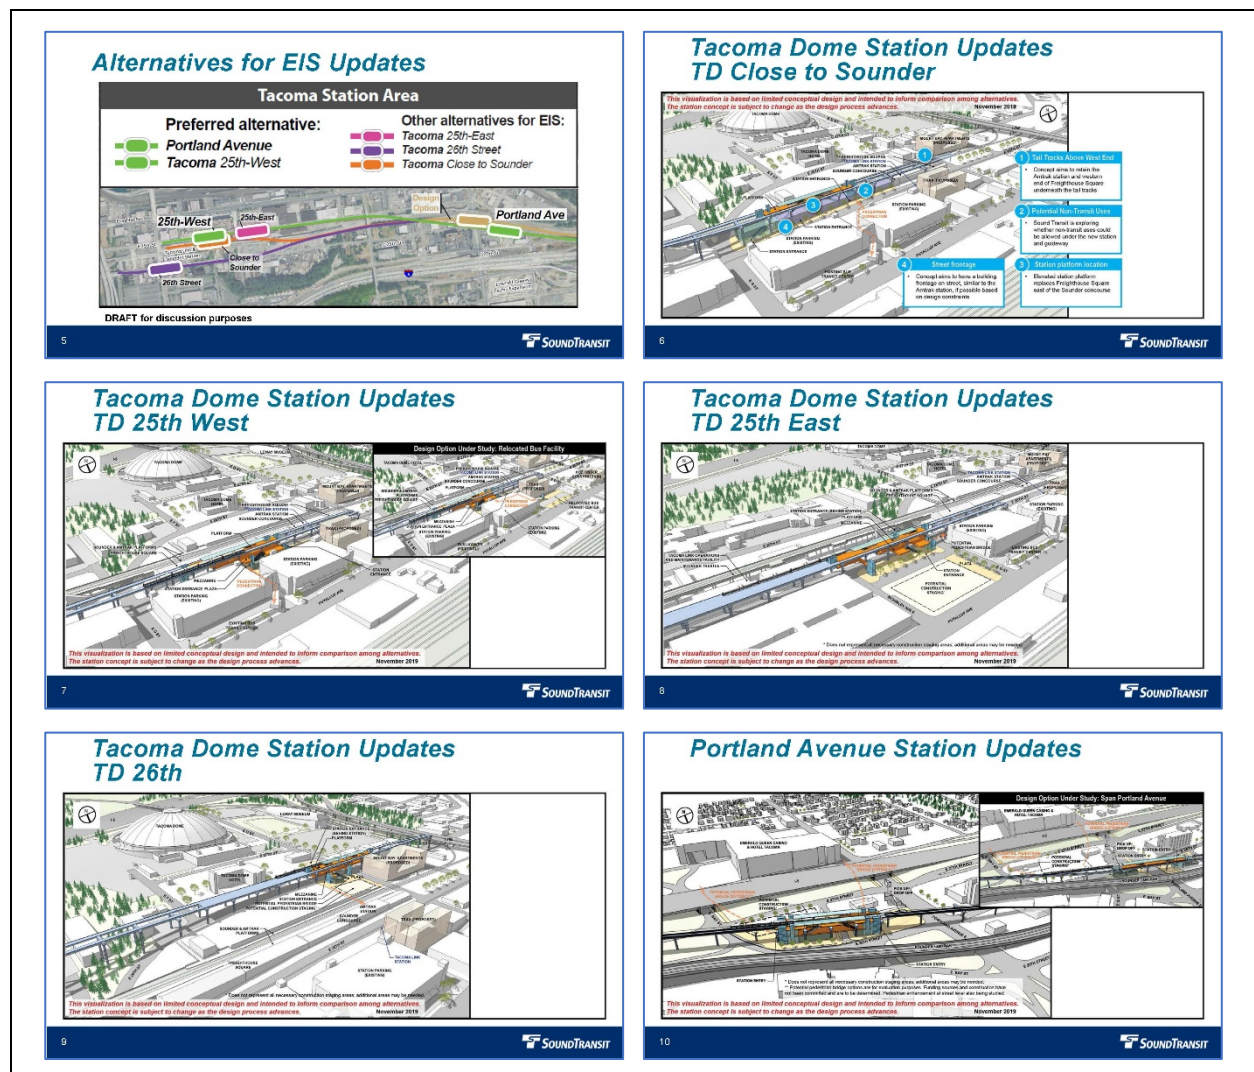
Alternatives for EIS Updates

Tacoma Station Area

Preferred alternative:
Portland Avenue
Tacoma 25th-West

Other alternatives for EIS:
Tacoma 25th-East
Tacoma 26th Street
Tacoma Close to Sounder

25th-West
25th-East
Design Option
Portland Ave
Close to Sounder
26th Street

DRAFT for discussion purposes

5

SOUNDTRANSIT

Tacoma Dome Station Updates
TD Close to Sounder

This visualization is based on limited conceptual design and intended to inform comparison among alternatives.
The station concept is subject to change as the design process advances.
November 2019

1 Tail Tracks Above West End
2 Potential Non-Transit Uses
3 Station platform location
4 Street frontage

6

SOUNDTRANSIT

Tacoma Dome Station Updates
TD 25th West

Design Option Under Study: Relocated Bus Facility

This visualization is based on limited conceptual design and intended to inform comparison among alternatives.
The station concept is subject to change as the design process advances.
November 2019

7

SOUNDTRANSIT

Tacoma Dome Station Updates
TD 25th East

This visualization is based on limited conceptual design and intended to inform comparison among alternatives.
The station concept is subject to change as the design process advances.
November 2019

8

SOUNDTRANSIT

Tacoma Dome Station Updates
TD 26th

This visualization is based on limited conceptual design and intended to inform comparison among alternatives.
The station concept is subject to change as the design process advances.
November 2019

9

SOUNDTRANSIT

Portland Avenue Station Updates

Design Option Under Study: Span Portland Avenue

This visualization is based on limited conceptual design and intended to inform comparison among alternatives.
The station concept is subject to change as the design process advances.
November 2019

10

SOUNDTRANSIT